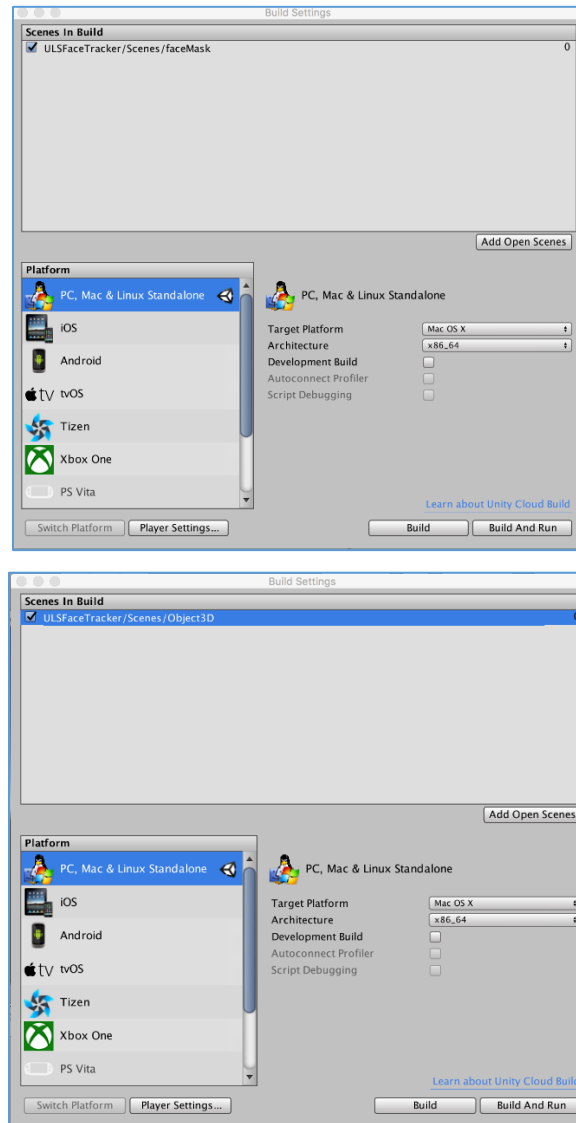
Build Settings

Scenes In Build
ULSFaceTracker/Scenes/faceMask 0

Add Open Scenes

Platform
PC, Mac & Linux Standalone
iOS
Android
tvOS
Tizen
Xbox One
PS Vita

PC, Mac & Linux Standalone

Target Platform Mac OS X
Architecture x86_64
Development Build
Autoconnect Profiler
Script Debugging

Learn about Unity Cloud Build

Switch Platform Player Settings...

Build Build And Run

Build Settings

Scenes In Build
ULSFaceTracker/Scenes/Object3D

Add Open Scenes

Platform
PC, Mac & Linux Standalone
iOS
Android
tvOS
Tizen
Xbox One
PS Vita

PC, Mac & Linux Standalone

Target Platform Mac OS X
Architecture x86_64
Development Build
Autoconnect Profiler
Script Debugging

Learn about Unity Cloud Build

Switch Platform Player Settings...

Build Build And Run